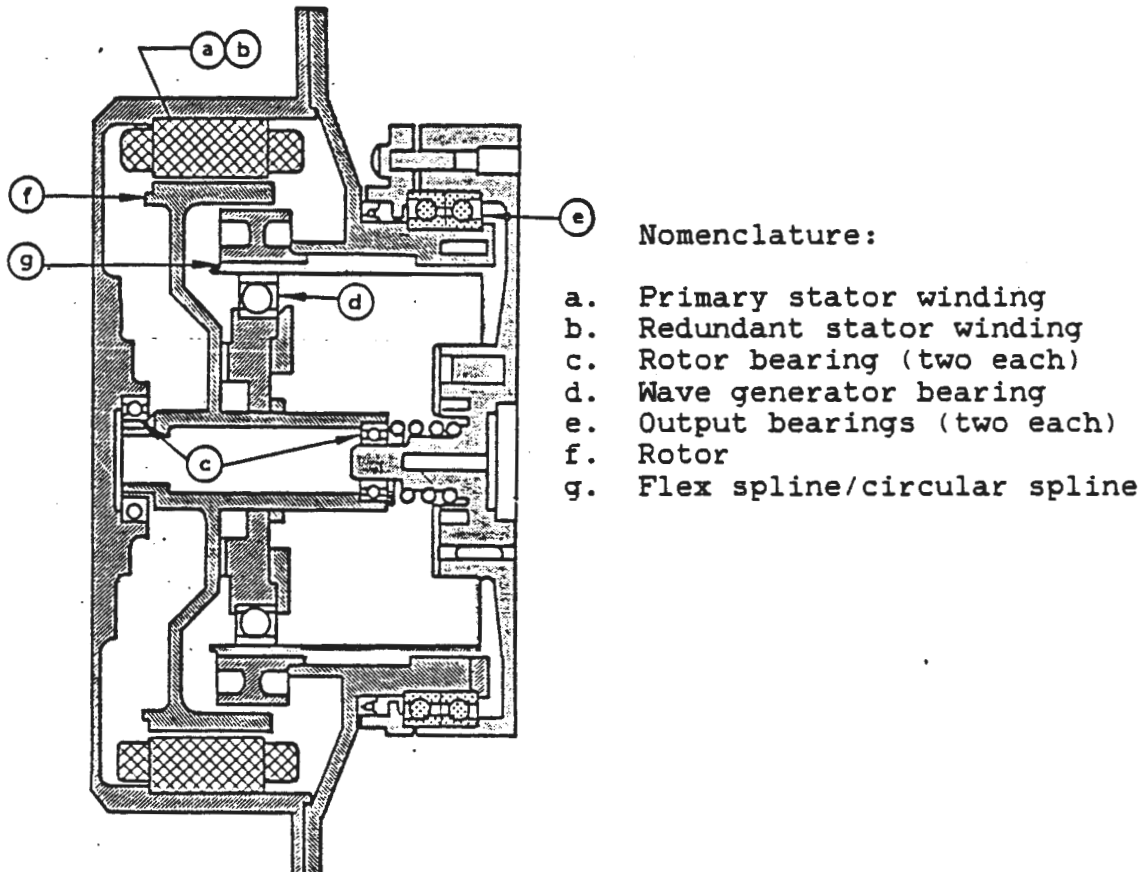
a b

f

e

g

d

c

Nomenclature:

a. Primary stator winding
b. Redundant stator winding
c. Rotor bearing (two each)
d. Wave generator bearing
e. Output bearings (two each)
f. Rotor
g. Flex spline/circular spline